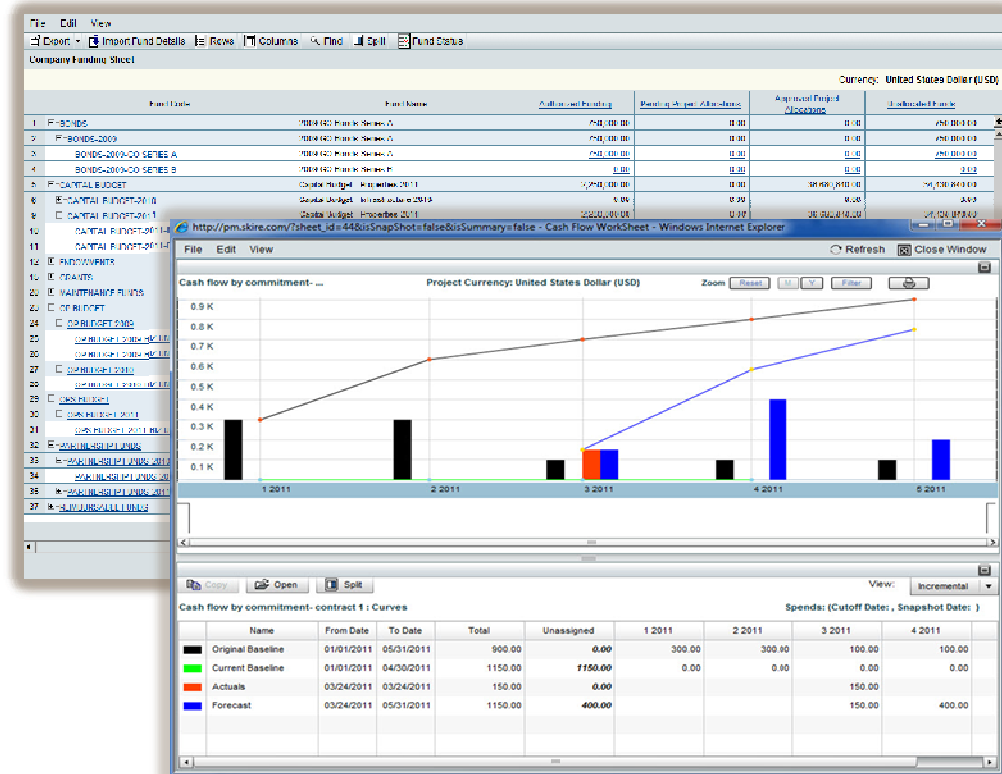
File Edit View

Export Import Fund Details Rows Columns Find Split Fund Status

Company Funding Sheet

Currency: United States Dollar (USD)

| | Fund Code | Fund Name | Authorized Funding | Pending Project Allocations | Approved Project Allocations | Unallocated Funds |
|---|---|---|---|---|---|---|
| 1 | BONDS | 2009 GO Bonds Series A | 250,000.00 | 0.00 | 0.00 | 250,000.00 |
| 2 | BONDS-2009 | 2009 GO Bonds Series A | 250,000.00 | 0.00 | 0.00 | 250,000.00 |
| 3 | BONDS-2009-GO SETIES A | 2009 GO Bonds Series A | 250,000.00 | 0.00 | 0.00 | 250,000.00 |
| 4 | BONDS-2009-GO SETIES B | 2009 GO Bonds Series B | 0.00 | 0.00 | 0.00 | 0.00 |
| 5 | CAPITAL BUDGET | Capital Budget - Properties 2011 | 1,250,000.00 | 0.00 | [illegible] | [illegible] |
| 8 | CAPITAL BUDGET-2010 | Capital Budget - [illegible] 2010 | 0.00 | 0.00 | 0.00 | 0.00 |
| 9 | CAPITAL BUDGET-2011 | Capital Budget - Properties 2011 | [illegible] | 0.00 | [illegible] | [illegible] |
| 10 | CAPITAL BUDGET-2011-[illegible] | | | | | |
| 11 | CAPITAL BUDGET-2011-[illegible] | | | | | |
| 12 | ENDOWMENTS | | | | | |
| 16 | GRANTS | | | | | |
| 20 | MAINTENANCE FUNDS | | | | | |
| 23 | OP BUDGET | | | | | |
| 24 | OP BUDGET-2009 | | | | | |
| 25 | OP BUDGET-2009-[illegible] | | | | | |
| 26 | OP BUDGET-2009-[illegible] | | | | | |
| 27 | OP BUDGET-2010 | | | | | |
| 28 | OP BUDGET-2010-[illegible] | | | | | |
| 29 | OPS BUDGET | | | | | |
| 30 | OPS BUDGET-2011 | | | | | |
| 31 | OPS BUDGET-2011-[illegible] | | | | | |
| 32 | PARTNERSHIP FUNDS | | | | | |
| 33 | PARTNERSHIP FUNDS-2011 | | | | | |
| 34 | PARTNERSHIP FUNDS-2011-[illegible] | | | | | |
| 36 | PARTNERSHIP FUNDS-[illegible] | | | | | |
| 37 | SURPLUS/SAVE FUNDS | | | | | |

http://pm.skire.com/?sheet_id=44&isSnapShot=false&isSummary=false - Cash Flow WorkSheet - Windows Internet Explorer

File Edit View

Refresh Close Window

Cash flow by commitment- ... Project Currency: United States Dollar (USD) Zoom Reset X Y Filter

0.9 K
0.8 K
0.7 K
0.6 K
0.5 K
0.4 K
0.3 K
0.2 K
0.1 K

1 2011 2 2011 3 2011 4 2011 5 2011

Copy Open Split View: Incremental

Cash flow by commitment- contract 1 : Curves Spends: (Cutoff Date: , Snapshot Date: )

| | Name | From Date | To Date | Total | Unassigned | 1 2011 | 2 2011 | 3 2011 | 4 2011 |
|---|---|---|---|---|---|---|---|---|---|
| | Original Baseline | 01/01/2011 | 05/31/2011 | 900.00 | 0.00 | 300.00 | 300.00 | 100.00 | 100.00 |
| | Current Baseline | 01/01/2011 | 04/30/2011 | 1150.00 | 1150.00 | 0.00 | 0.00 | 0.00 | 0.00 |
| | Actuals | 03/24/2011 | 03/24/2011 | 150.00 | 0.00 | | | 150.00 | |
| | Forecast | 03/24/2011 | 05/31/2011 | 1150.00 | 400.00 | | | 150.00 | 400.00 |